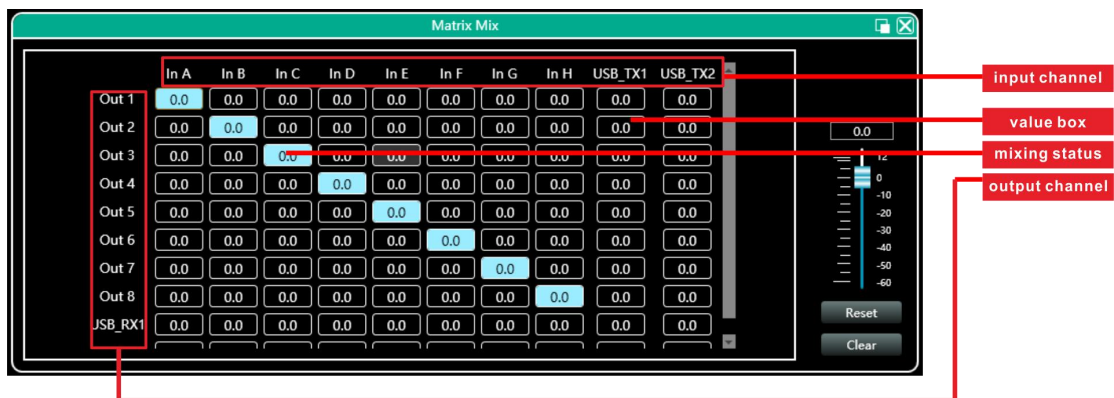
Matrix Mix

| | In A | In B | In C | In D | In E | In F | In G | In H | USB_TX1 | USB_TX2 |
|---|---|---|---|---|---|---|---|---|---|---|
| Out 1 | 0.0 | 0.0 | 0.0 | 0.0 | 0.0 | 0.0 | 0.0 | 0.0 | 0.0 | 0.0 |
| Out 2 | 0.0 | 0.0 | 0.0 | 0.0 | 0.0 | 0.0 | 0.0 | 0.0 | 0.0 | 0.0 |
| Out 3 | 0.0 | 0.0 | 0.0 | 0.0 | 0.0 | 0.0 | 0.0 | 0.0 | 0.0 | 0.0 |
| Out 4 | 0.0 | 0.0 | 0.0 | 0.0 | 0.0 | 0.0 | 0.0 | 0.0 | 0.0 | 0.0 |
| Out 5 | 0.0 | 0.0 | 0.0 | 0.0 | 0.0 | 0.0 | 0.0 | 0.0 | 0.0 | 0.0 |
| Out 6 | 0.0 | 0.0 | 0.0 | 0.0 | 0.0 | 0.0 | 0.0 | 0.0 | 0.0 | 0.0 |
| Out 7 | 0.0 | 0.0 | 0.0 | 0.0 | 0.0 | 0.0 | 0.0 | 0.0 | 0.0 | 0.0 |
| Out 8 | 0.0 | 0.0 | 0.0 | 0.0 | 0.0 | 0.0 | 0.0 | 0.0 | 0.0 | 0.0 |
| USB_RX1 | 0.0 | 0.0 | 0.0 | 0.0 | 0.0 | 0.0 | 0.0 | 0.0 | 0.0 | 0.0 |

0.0
12
0
-10
-20
-30
-40
-50
-60
Reset
Clear

input channel
value box
mixing status
output channel